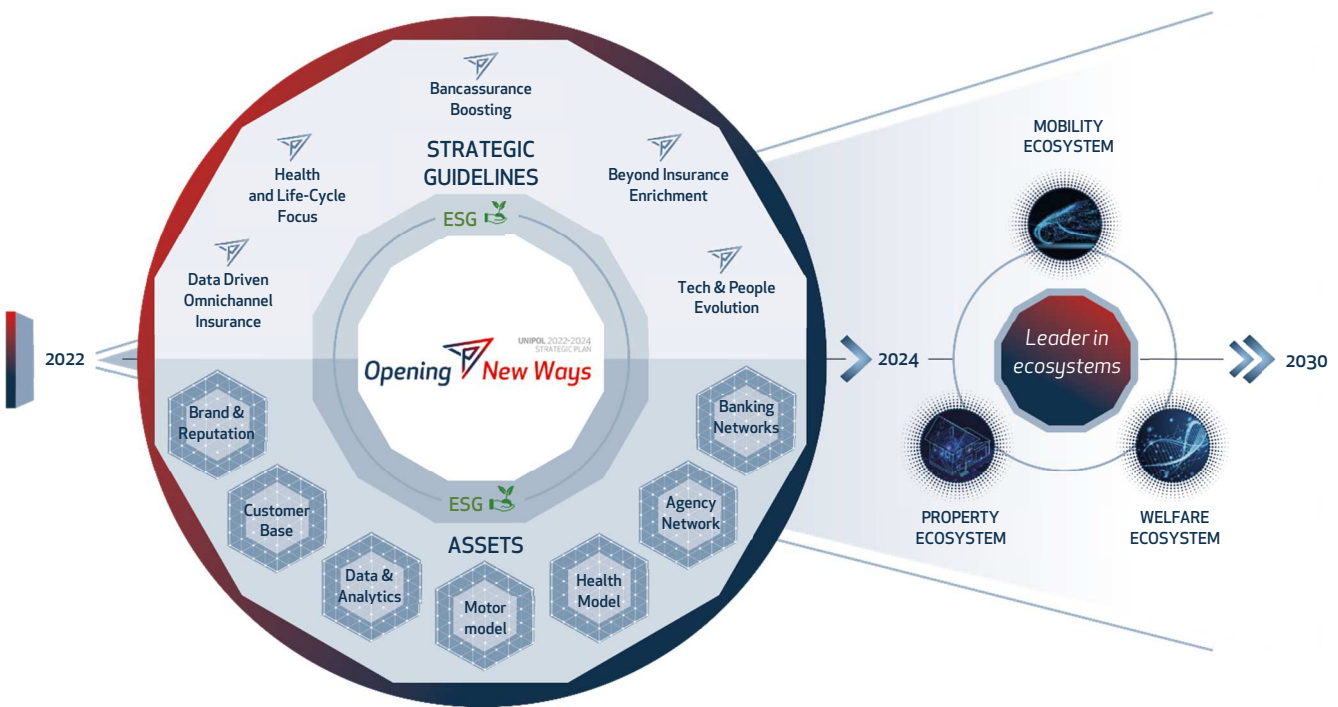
2022

Bancassurance Boosting

Health and Life-Cycle Focus

STRATEGIC GUIDELINES

Beyond Insurance Enrichment

Data Driven Omnichannel Insurance

Tech & People Evolution

ESG

UNIPOL 2022-2024 STRATEGIC PLAN

Opening New Ways

ESG

Brand & Reputation

Customer Base

Data & Analytics

Motor model

ASSETS

Health Model

Agency Network

Banking Networks

2024

MOBILITY ECOSYSTEM

Leader in ecosystems

PROPERTY ECOSYSTEM

WELFARE ECOSYSTEM

2030